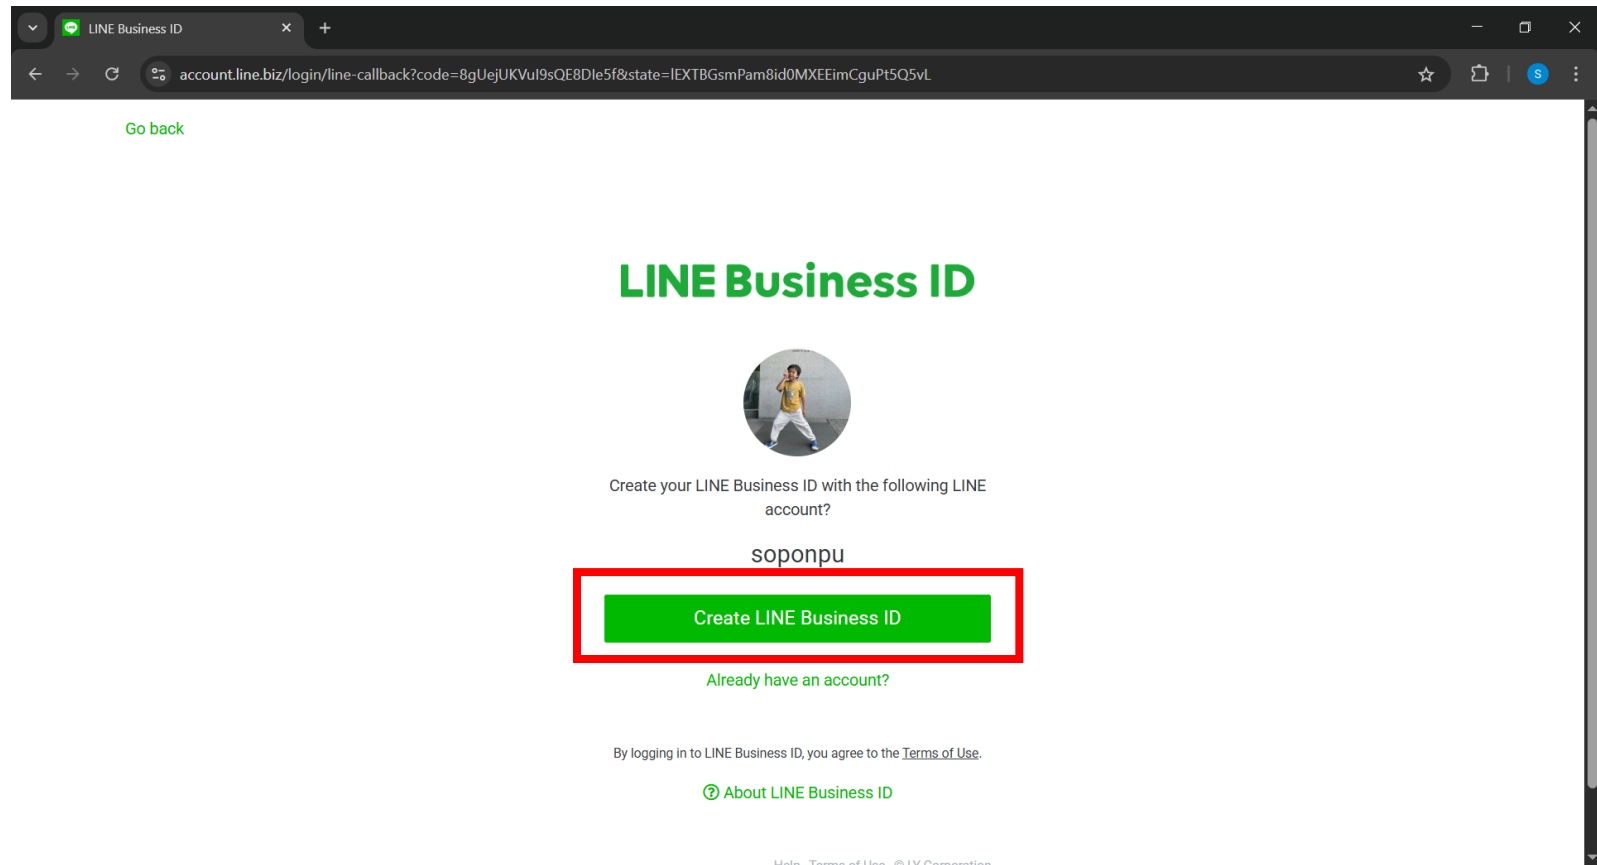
LINE Business ID

account.line.biz/login/line-callback?code=8gUejUKVul9sQE8Dle5f&state=lEXTBGsmPam8id0MXEEimCguPt5Q5vL

S

Go back

LINE Business ID

Create your LINE Business ID with the following LINE account?

soponpu

Create LINE Business ID

Already have an account?

By logging in to LINE Business ID, you agree to the Terms of Use.

About LINE Business ID

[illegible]